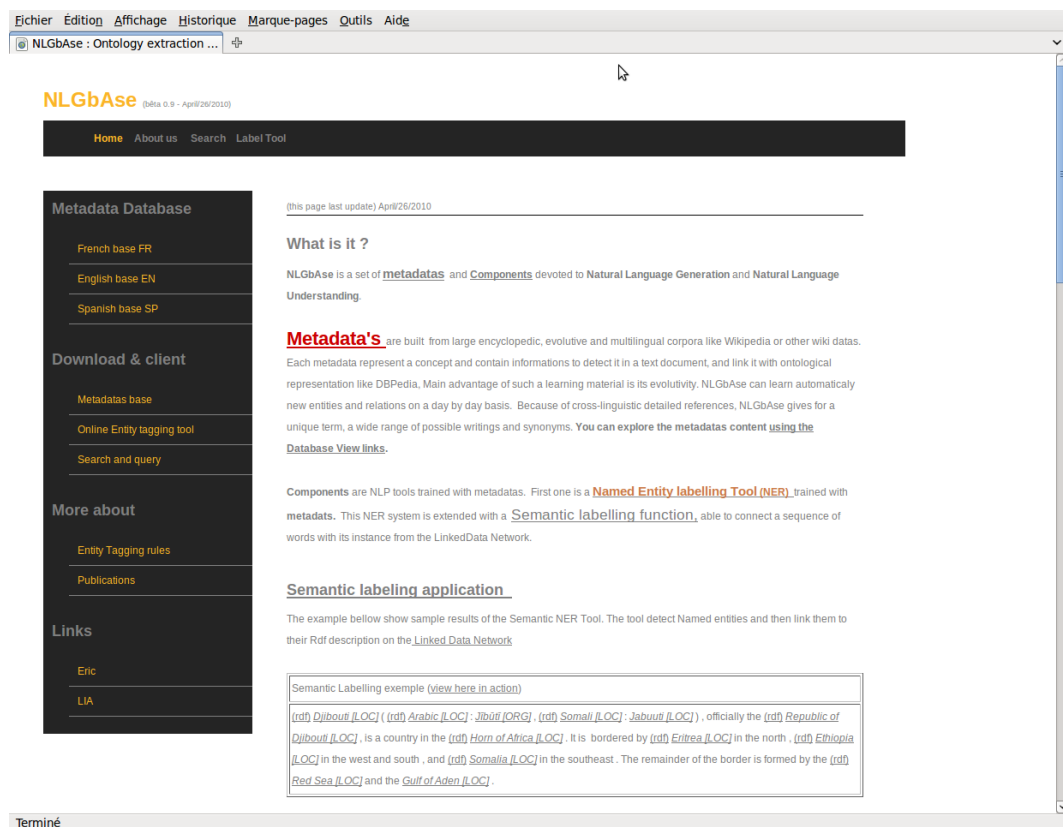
Fichier Édition Affichage Historique Marque-pages Outils Aide

NLGbAse : Ontology extraction ...

NLGbAse (bêta 0.9 - April/26/2010)

Home About us Search Label Tool

Metadata Database

French base FR

English base EN

Spanish base SP

Download & client

Metadatas base

Online Entity tagging tool

Search and query

More about

Entity Tagging rules

Publications

Links

Eric

LIA

(this page last update) April/26/2010

What is it ?

NLGbAse is a set of metadatas and Components devoted to Natural Language Generation and Natural Language Understanding.

Metadata's are built from large encyclopedic, evolutive and multilingual corpora like Wikipedia or other wiki datas. Each metadata represent a concept and contain informations to detect it in a text document, and link it with ontological representation like DBPedia, Main advantage of such a learning material is its evolutivity. NLGbAse can learn automaticaly new entities and relations on a day by day basis. Because of cross-linguistic detailed references, NLGbAse gives for a unique term, a wide range of possible writings and synonyms. You can explore the metadatas content using the Database View links.

Components are NLP tools trained with metadatas. First one is a Named Entity labelling Tool (NER) trained with metadats. This NER system is extended with a Semantic labelling function, able to connect a sequence of words with its instance from the LinkedData Network.

Semantic labeling application

The example bellow show sample results of the Semantic NER Tool. The tool detect Named entities and then link them to their Rdf description on the Linked Data Network

| Semantic Labelling exemple (view here in action) |
|---|
| (rdf) Djibouti [LOC] ( (rdf) Arabic [LOC] : Jibūtī [ORG] , (rdf) Somali [LOC] : Jabuuti [LOC] ) , officially the (rdf) Republic of Djibouti [LOC] , is a country in the (rdf) Horn of Africa [LOC] . It is bordered by (rdf) Eritrea [LOC] in the north , (rdf) Ethiopia [LOC] in the west and south , and (rdf) Somalia [LOC] in the southeast . The remainder of the border is formed by the (rdf) Red Sea [LOC] and the Gulf of Aden [LOC] . |

Terminé